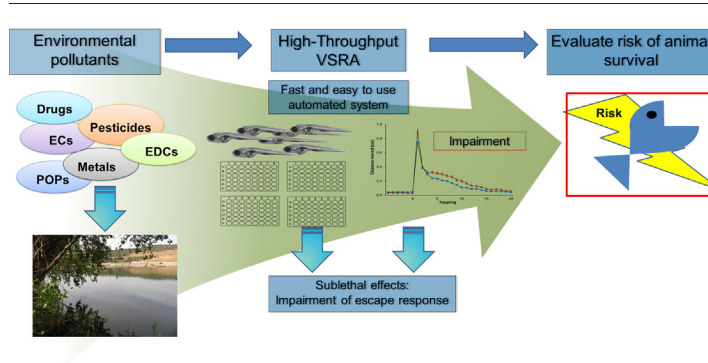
Environmental pollutants

High-Throughput VSRA

Evaluate risk of anima survival

Fast and easy to use automated system

Drugs
ECs
Pesticides
EDCs
Metals
POPs

Impairment

Risk

Distance moved (cm)

Tapping

Sublethal effects: Impairment of escape response